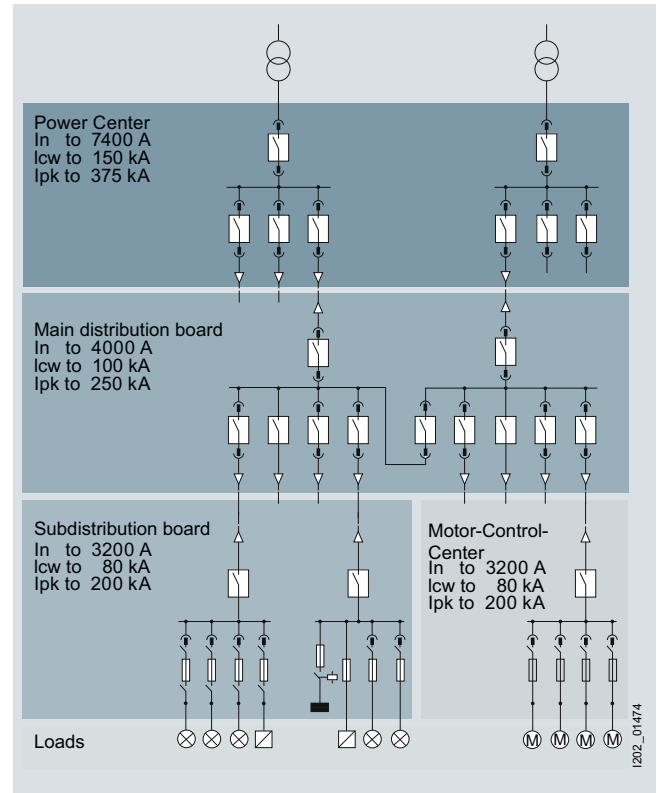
Power Center
In to 7400 A
Icw to 150 kA
Ipk to 375 kA

Main distribution board
In to 4000 A
Icw to 100 kA
Ipk to 250 kA

Subdistribution board
In to 3200 A
Icw to 80 kA
Ipk to 200 kA

Motor-Control-Center
In to 3200 A
Icw to 80 kA
Ipk to 200 kA

Loads

M M M M

I202_01474